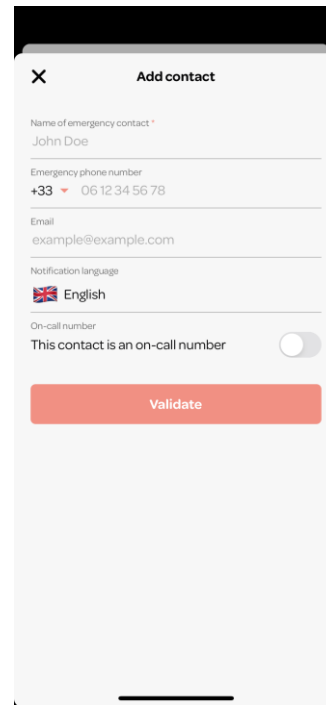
Add contact

Name of emergency contact *
John Doe

Emergency phone number
+33 06 12 34 56 78

Email
example@example.com

Notification language
English

On-call number
This contact is an on-call number

Validate